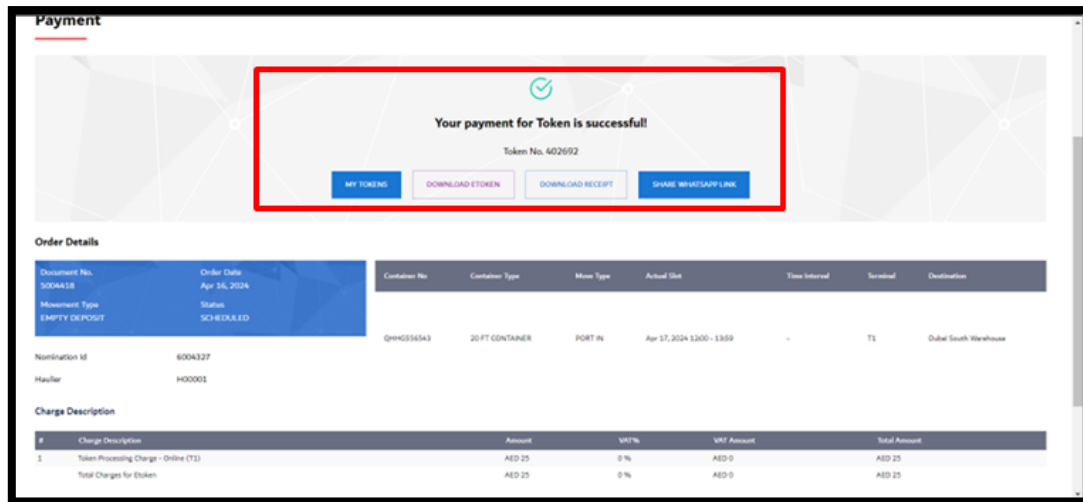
Payment

Your payment for Token is successful!

Token No. 402692

MY TOKENS

DOWNLOAD ETOKEN

DOWNLOAD RECEIPT

SHARE WHATSAPP LINK

Order Details

Document No.
5004418

Order Date
Apr 16, 2024

Movement Type
EMPTY DEPOSIT

Status
SCHEDULED

Nomination Id 6004327

Haulier H00001

| Container No | Container Type | Move Type | Actual Slot | Time Interval | Terminal | Destination |
|---|---|---|---|---|---|---|
| QHHG556543 | 20 FT CONTAINER | PORT IN | Apr 17, 2024 12:00 - 13:59 | - | T1 | Dubai South Warehouse |

Charge Description

| # | Charge Description | Amount | VAT% | VAT Amount | Total Amount |
|---|---|---|---|---|---|
| 1 | Token Processing Charge - Online (T1) | AED 25 | 0 % | AED 0 | AED 25 |
| | Total Charges for Etoken | AED 25 | 0 % | AED 0 | AED 25 |